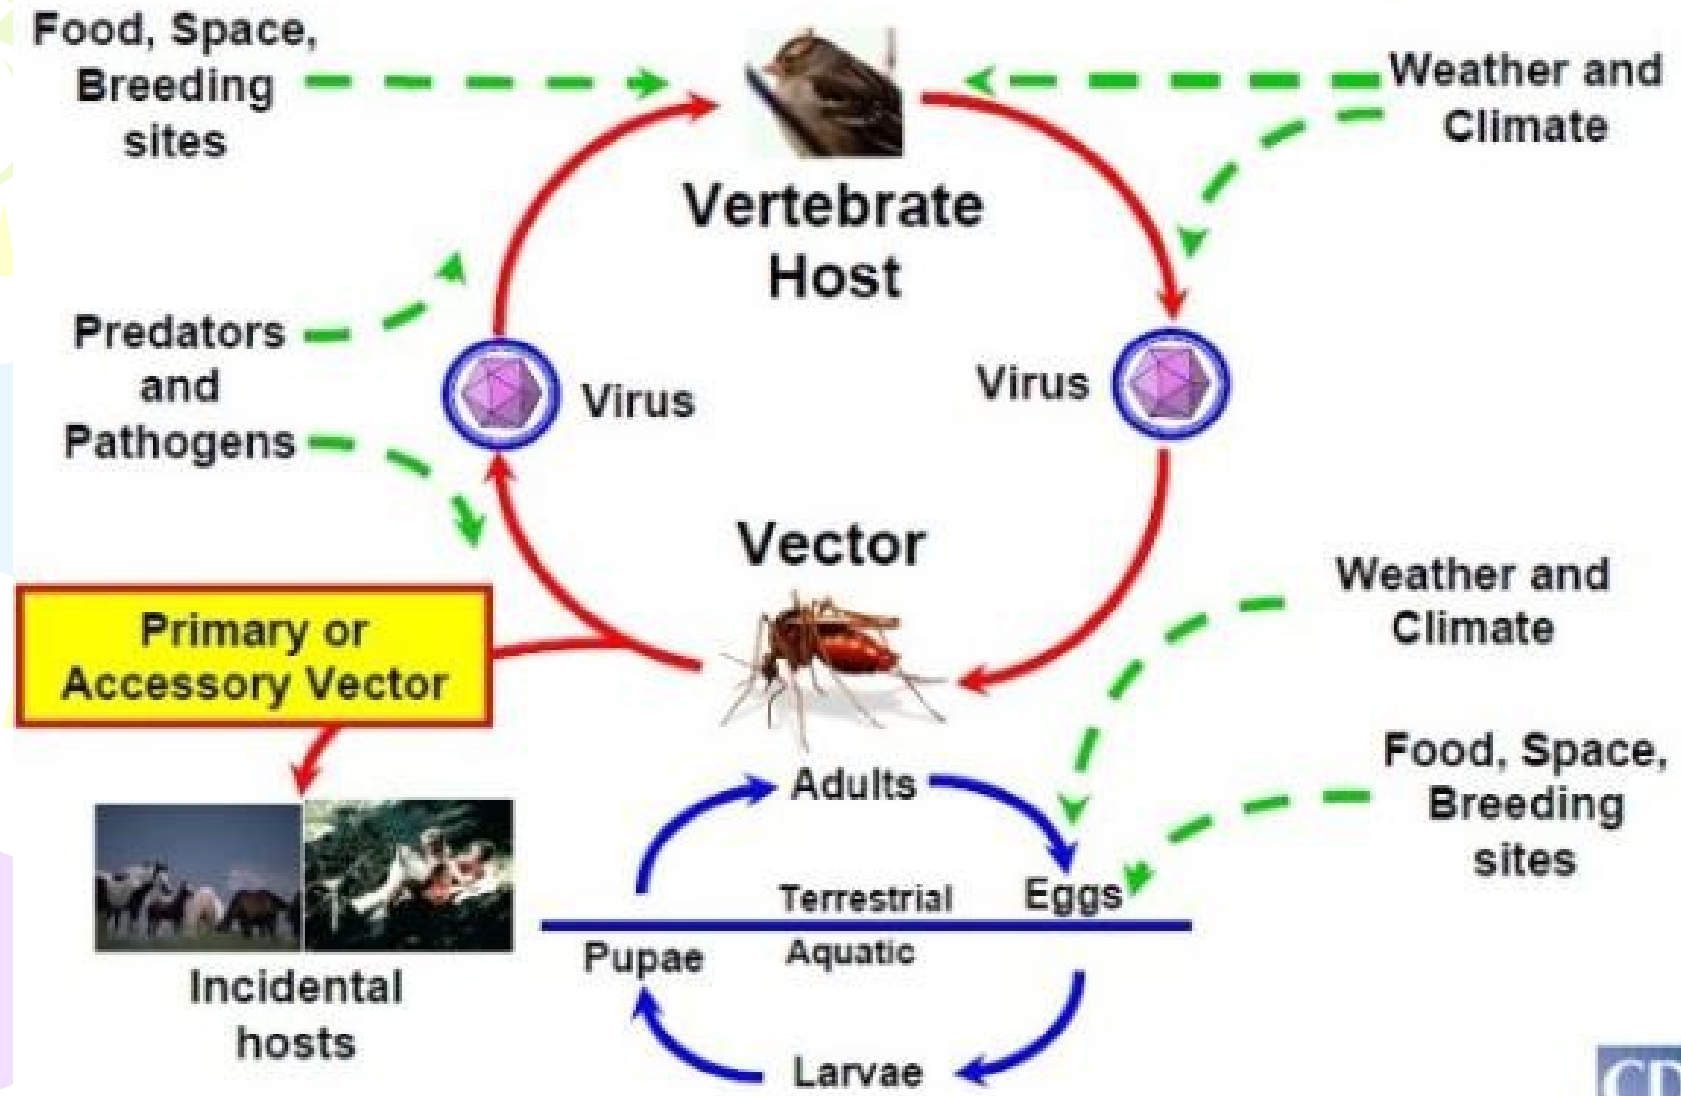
Food, Space, Breeding sites

Weather and Climate

Vertebrate Host

Predators and Pathogens

Virus

Virus

Vector

Weather and Climate

Primary or Accessory Vector

Food, Space, Breeding sites

Adults

Terrestrial

Eggs

Pupae

Aquatic

Larvae

Incidental hosts

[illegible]